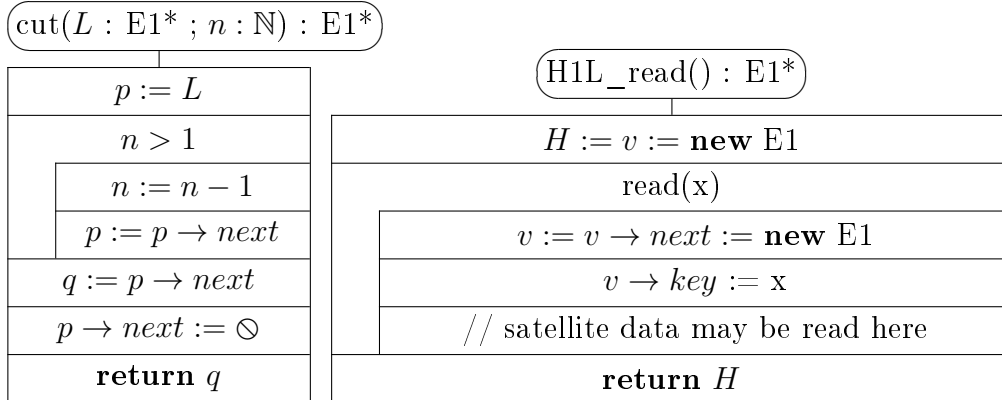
$\text{cut}(L : \text{E1}^* \,;\, n : \mathbb{N}) : \text{E1}^*$

$p := L$

$n > 1$

$n := n - 1$

$p := p \rightarrow next$

$q := p \rightarrow next$

$p \rightarrow next := \oslash$

**return** $q$

$\text{H1L\_read}() : \text{E1}^*$

$H := v :=$ **new** E1

read(x)

$v := v \rightarrow next :=$ **new** E1

$v \rightarrow key :=$ x

// satellite data may be read here

**return** $H$